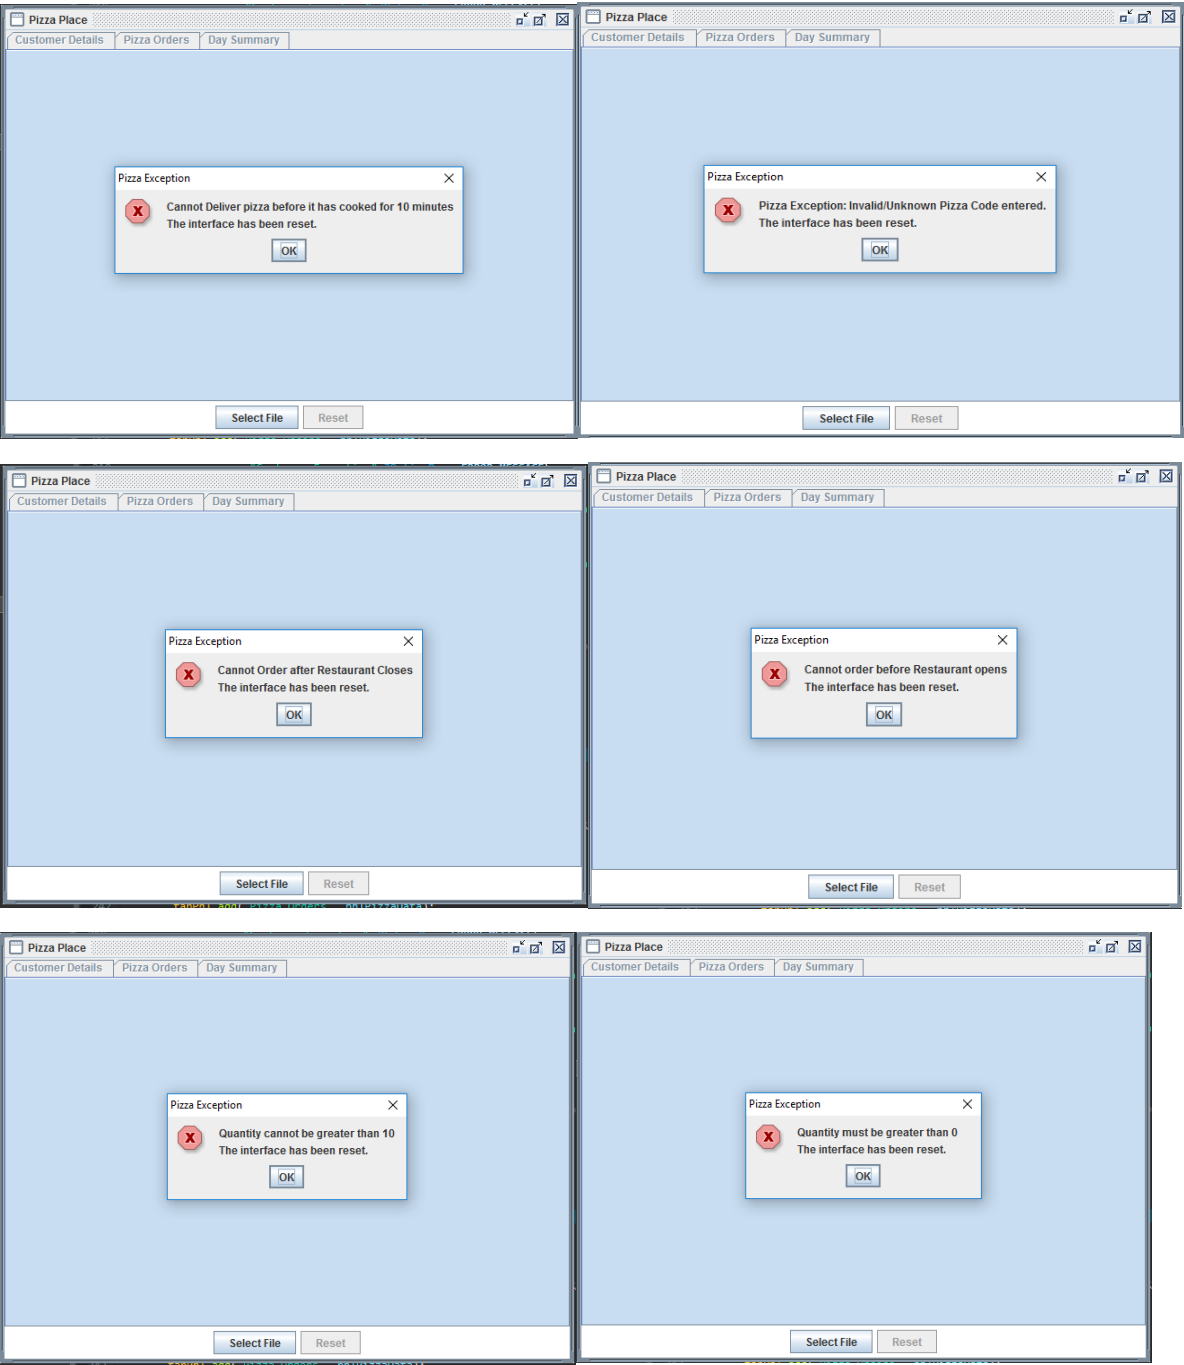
Pizza Place

Customer Details | Pizza Orders | Day Summary

Pizza Exception

Cannot Deliver pizza before it has cooked for 10 minutes
The interface has been reset.

OK

Select File | Reset

Pizza Place

Customer Details | Pizza Orders | Day Summary

Pizza Exception

Pizza Exception: Invalid/Unknown Pizza Code entered.
The interface has been reset.

OK

Select File | Reset

Pizza Place

Customer Details | Pizza Orders | Day Summary

Pizza Exception

Cannot Order after Restaurant Closes
The interface has been reset.

OK

Select File | Reset

Pizza Place

Customer Details | Pizza Orders | Day Summary

Pizza Exception

Cannot order before Restaurant opens
The interface has been reset.

OK

Select File | Reset

Pizza Place

Customer Details | Pizza Orders | Day Summary

Pizza Exception

Quantity cannot be greater than 10
The interface has been reset.

OK

Select File | Reset

Pizza Place

Customer Details | Pizza Orders | Day Summary

Pizza Exception

Quantity must be greater than 0
The interface has been reset.

OK

Select File | Reset